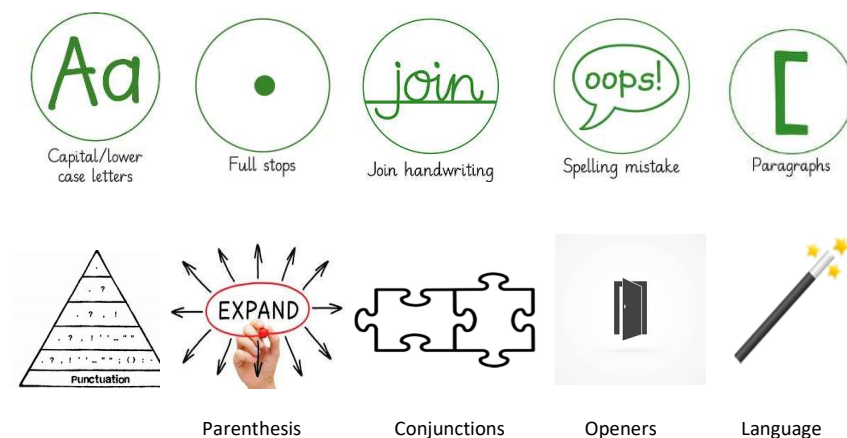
Aa
Capital/lower case letters

Full stops

join
Join handwriting

oops!
Spelling mistake

[
Paragraphs

.
. ?
. ? , !
. ? , ! ' ' _ " "
. ? , ! ' ' _ " " ; ( ) : -
Punctuation

EXPAND

Parenthesis

Conjunctions

Openers

Language